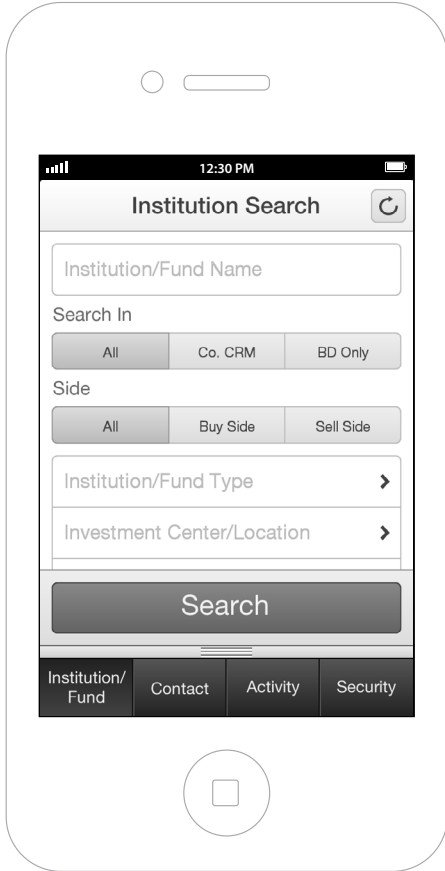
12:30 PM

Institution Search

Institution/Fund Name

Search In

All | Co. CRM | BD Only

Side

All | Buy Side | Sell Side

Institution/Fund Type

Investment Center/Location

Search

Institution/Fund | Contact | Activity | Security